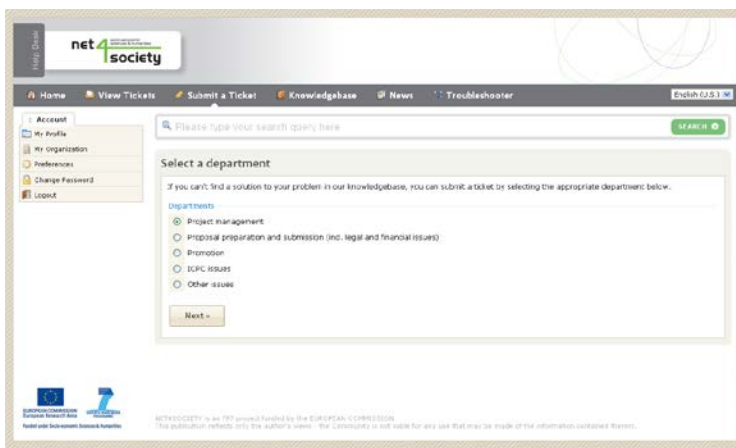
Help Desk

net4society

Home | View Tickets | Submit a Ticket | Knowledgebase | News | Troubleshooter

English (U.S.)

Account
My Profile
My Organization
Preferences
Change Password
Logout

Please type your search query here

SEARCH

Select a department

If you can't find a solution to your problem in our knowledgebase, you can submit a ticket by selecting the appropriate department below.

Departments

Project management

Proposal preparation and submission (incl. legal and financial issues)

Promotion

ICPC issues

Other issues

Next »

EUROPEAN COMMISSION
European Research Area

NET4SOCIETY is an FP7 project funded by the EUROPEAN COMMISSION
This publication reflects only the author's views - the Community is not liable for any use that may be made of the information contained therein.